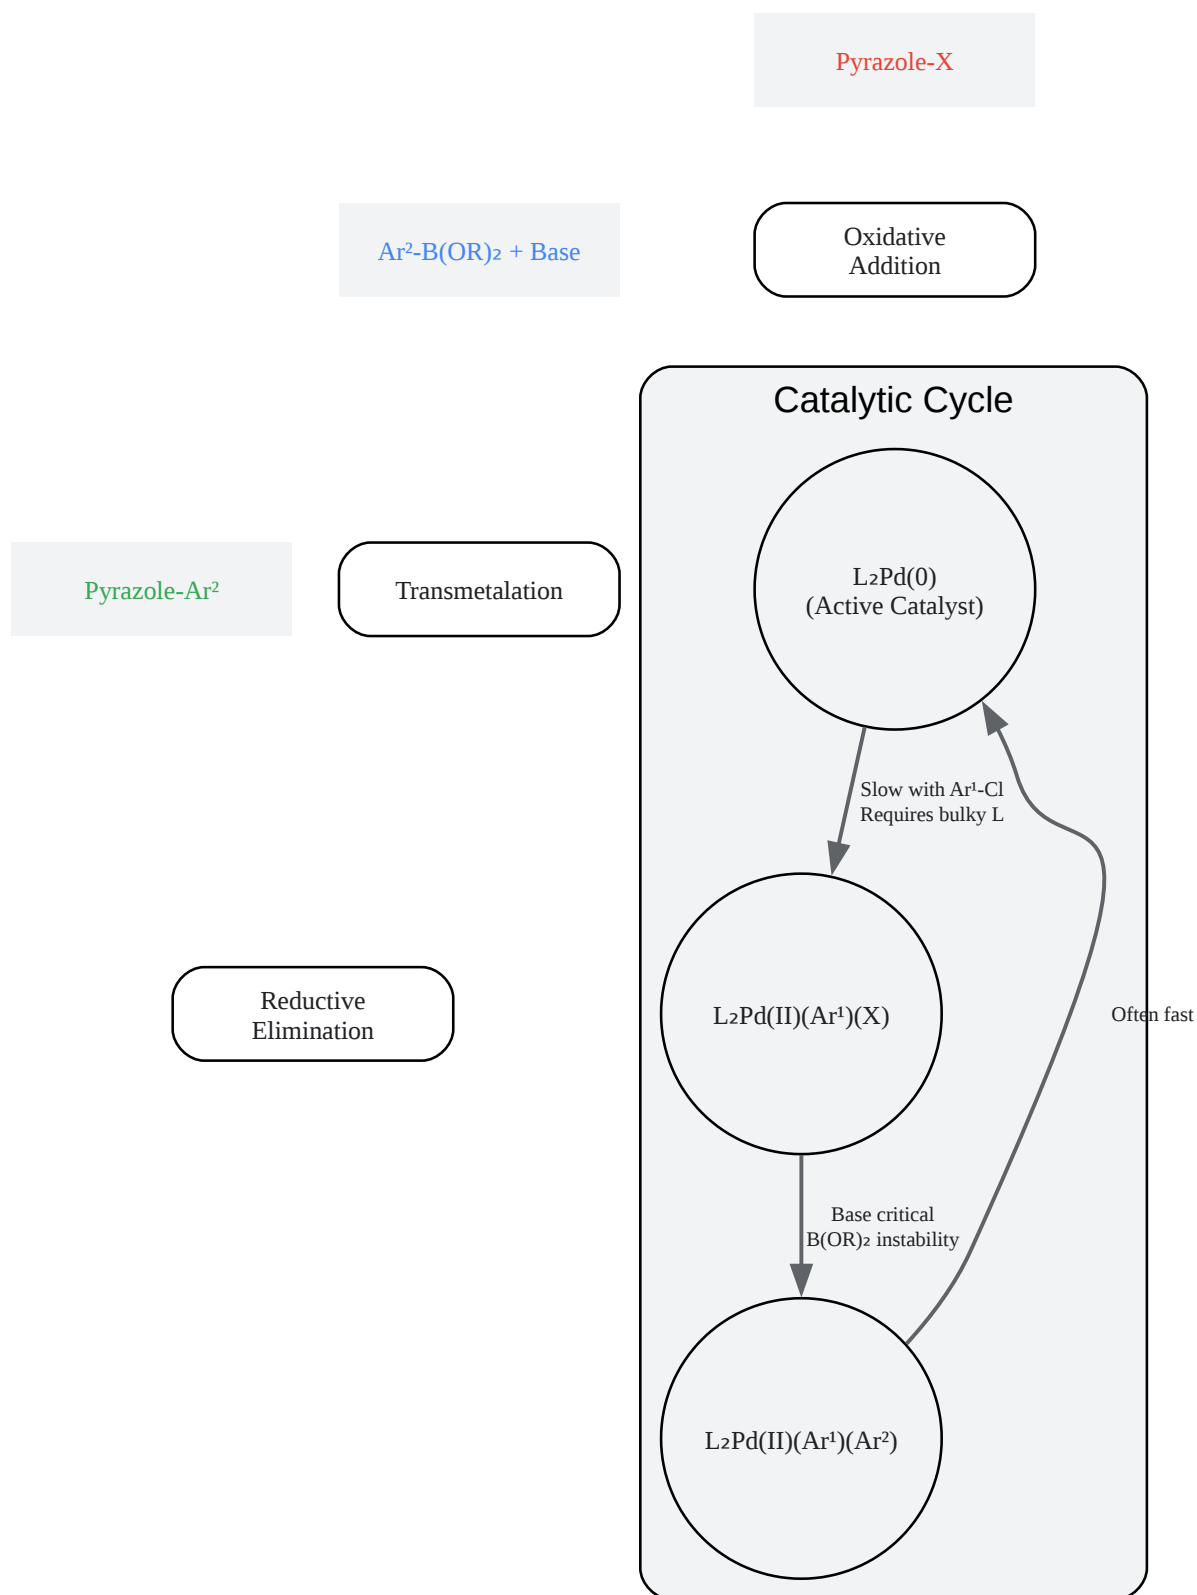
Pyrazole-X

$Ar^2$-$B(OR)_2$ + Base

Oxidative Addition

Catalytic Cycle

Pyrazole-$Ar^2$

Transmetalation

$L_2Pd(0)$
(Active Catalyst)

Slow with $Ar^1$-Cl
Requires bulky L

Reductive Elimination

$L_2Pd(II)(Ar^1)(X)$

Often fast

Base critical
$B(OR)_2$ instability

$L_2Pd(II)(Ar^1)(Ar^2)$